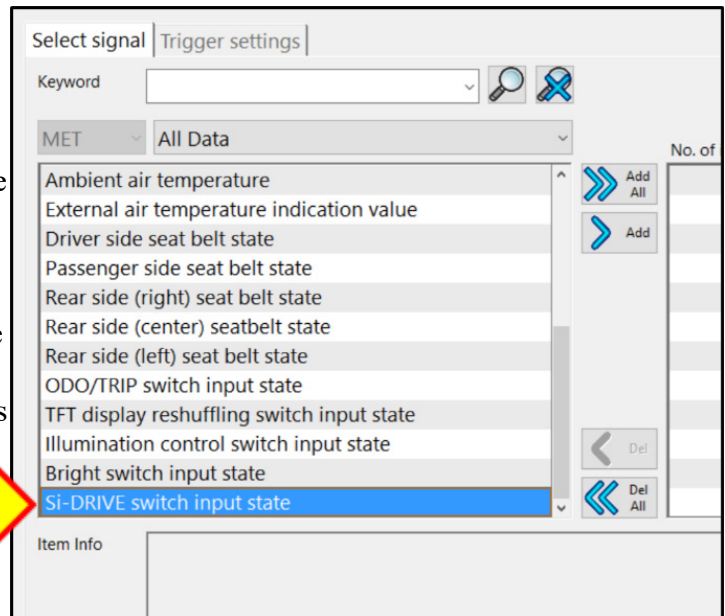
Select signal | Trigger settings

Keyword

MET
All Data

No. of

Ambient air temperature
External air temperature indication value
Driver side seat belt state
Passenger side seat belt state
Rear side (right) seat belt state
Rear side (center) seatbelt state
Rear side (left) seat belt state
ODO/TRIP switch input state
TFT display reshuffling switch input state
Illumination control switch input state
Bright switch input state
Si-DRIVE switch input state

Add All
Add
Del
Del All

Item Info